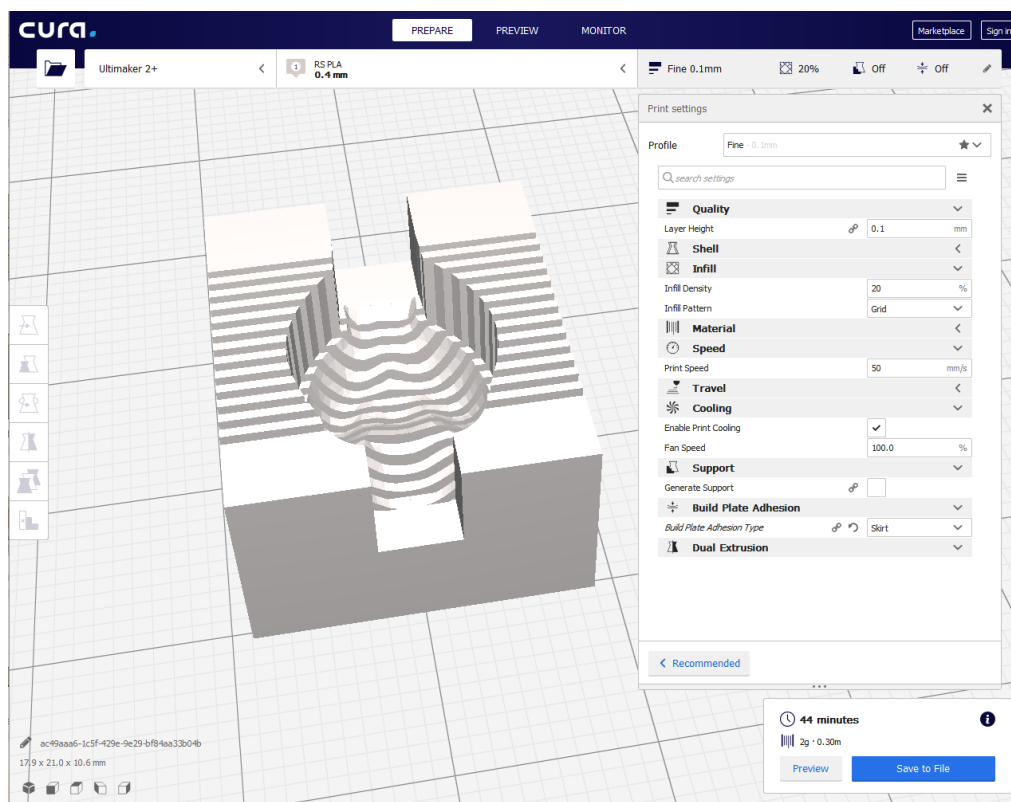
cura.

PREPARE PREVIEW MONITOR

Marketplace Sign in

Ultimaker 2+

RS PLA
0.4 mm

Fine 0.1mm 20% Off Off

Print settings

Profile Fine 0.1mm

search settings

Quality
Layer Height 0.1 mm
Shell
Infill
Infill Density 20 %
Infill Pattern Grid
Material
Speed
Print Speed 50 mm/s
Travel
Cooling
Enable Print Cooling
Fan Speed 100.0 %
Support
Generate Support
Build Plate Adhesion
Build Plate Adhesion Type Skirt
Dual Extrusion

Recommended

44 minutes
2g · 0.30m

Preview Save to File

ac49aaa6-1c5f-429e-9e29-bf84aa33b04b
17.9 x 21.0 x 10.6 mm